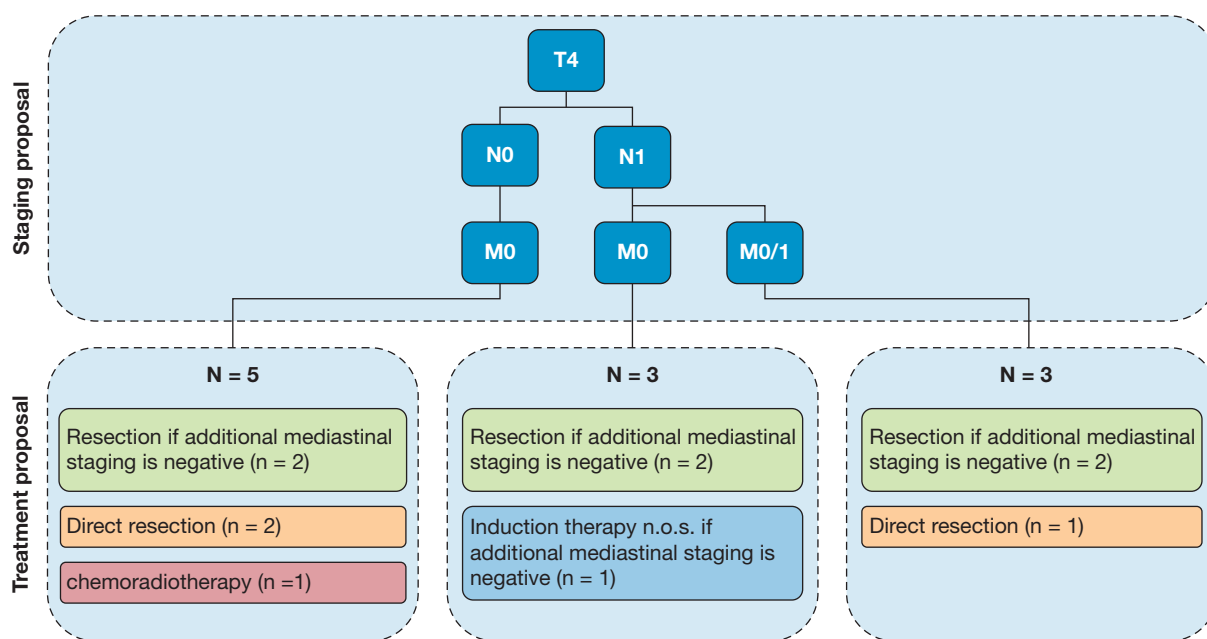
Staging proposal

T4

N0

N1

M0

M0

M0/1

Treatment proposal

N = 5

Resection if additional mediastinal staging is negative (n = 2)

Direct resection (n = 2)

chemoradiotherapy (n =1)

N = 3

Resection if additional mediastinal staging is negative (n = 2)

Induction therapy n.o.s. if additional mediastinal staging is negative (n = 1)

N = 3

Resection if additional mediastinal staging is negative (n = 2)

Direct resection (n = 1)